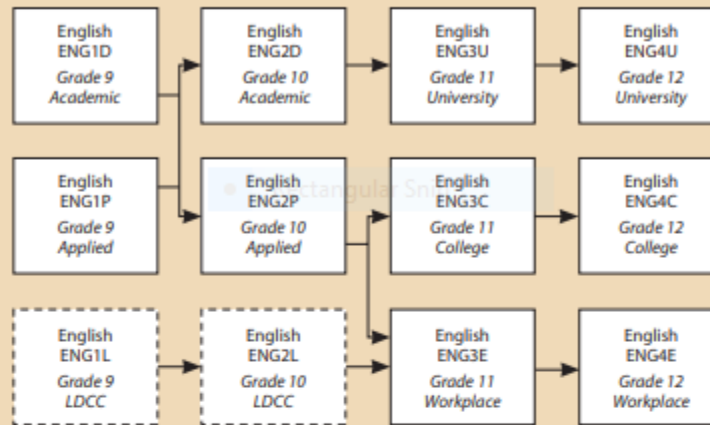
English
ENG1D
Grade 9
Academic

English
ENG2D
Grade 10
Academic

English
ENG3U
Grade 11
University

English
ENG4U
Grade 12
University

English
ENG1P
Grade 9
Applied

English
ENG2P
Grade 10
Applied

ctangular Sni

English
ENG3C
Grade 11
College

English
ENG4C
Grade 12
College

English
ENG1L
Grade 9
LDCC

English
ENG2L
Grade 10
LDCC

English
ENG3E
Grade 11
Workplace

English
ENG4E
Grade 12
Workplace